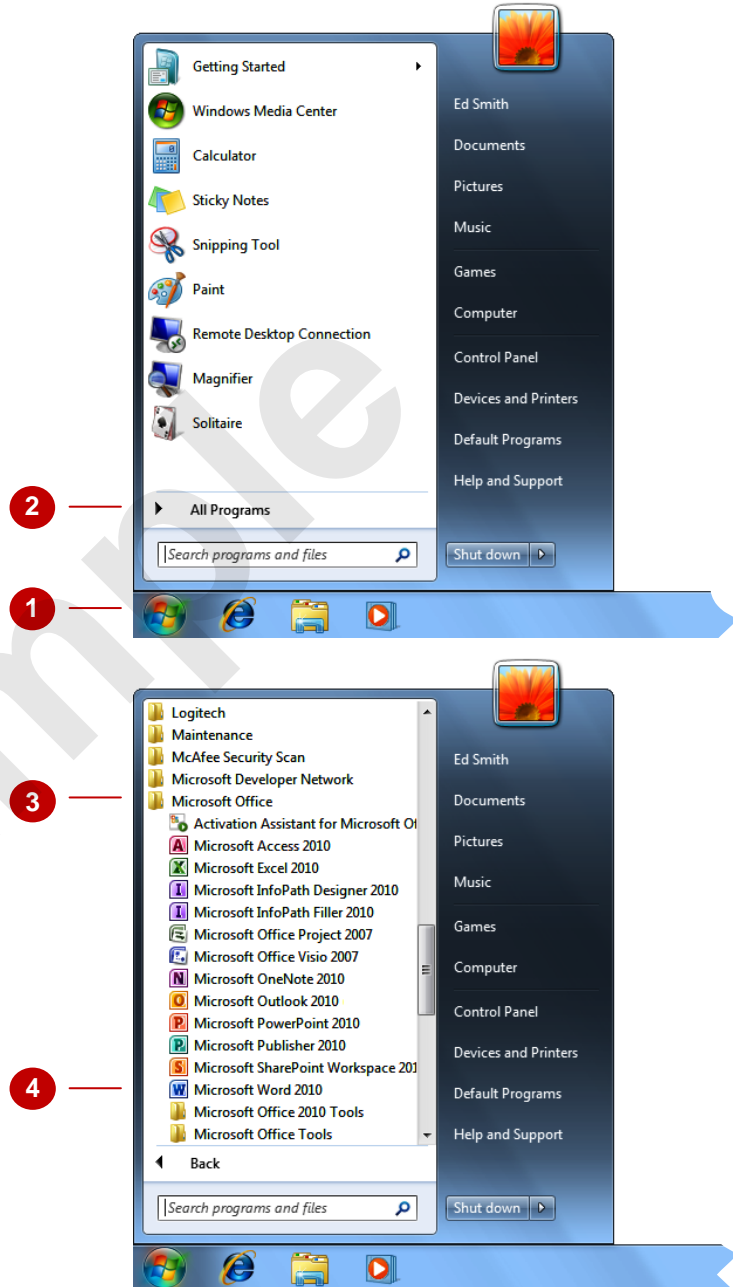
Getting Started
Windows Media Center
Calculator
Sticky Notes
Snipping Tool
Paint
Remote Desktop Connection
Magnifier
Solitaire

2

All Programs

Search programs and files

Ed Smith
Documents
Pictures
Music
Games
Computer
Control Panel
Devices and Printers
Default Programs
Help and Support

Shut down

1

Logitech
Maintenance
McAfee Security Scan
Microsoft Developer Network

3

Microsoft Office
Activation Assistant for Microsoft Of
Microsoft Access 2010
Microsoft Excel 2010
Microsoft InfoPath Designer 2010
Microsoft InfoPath Filler 2010
Microsoft Office Project 2007
Microsoft Office Visio 2007
Microsoft OneNote 2010
Microsoft Outlook 2010
Microsoft PowerPoint 2010
Microsoft Publisher 2010
Microsoft SharePoint Workspace 201

4

Microsoft Word 2010
Microsoft Office 2010 Tools
Microsoft Office Tools

Back

Search programs and files

Ed Smith
Documents
Pictures
Music
Games
Computer
Control Panel
Devices and Printers
Default Programs
Help and Support

Shut down